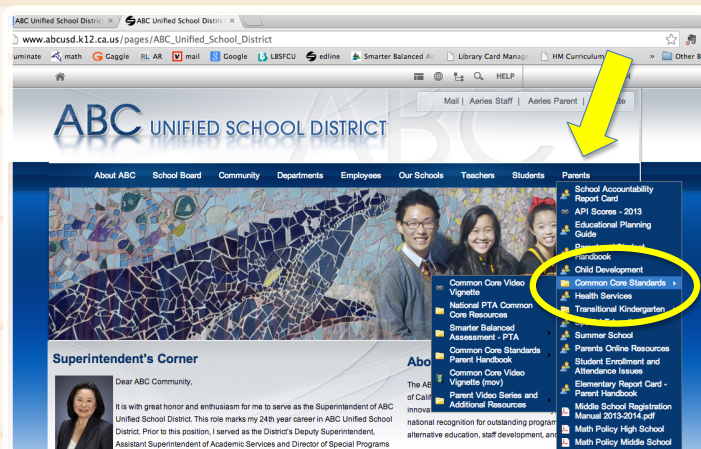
ABC Unified School Distric ×
ABC Unified School Distric ×
www.abcusd.k12.ca.us/pages/ABC_Unified_School_District
uminate math Gaggle AR mail Google LBSFCU edline Smarter Balanced A Library Card Manag HM Curriculum » Other B
HELP
Mail | Aeries Staff | Aeries Parent | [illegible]te
ABC UNIFIED SCHOOL DISTRICT
About ABC School Board Community Departments Employees Our Schools Teachers Students Parents
School Accountability Report Card
API Scores - 2013
Educational Planning Guide
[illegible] Handbook
Child Development
Common Core Standards
Health Services
Transitional Kindergarten
Common Core Video Vignette
National PTA Common Core Resources
Smarter Balanced Assessment - PTA
Common Core Standards Parent Handbook
Common Core Video Vignette (mov)
Parent Video Series and Additional Resources
Summer School
Parents Online Resources
Student Enrollment and Attendance Issues
Elementary Report Card - Parent Handbook
Middle School Registration Manual 2013-2014.pdf
Math Policy High School
Math Policy Middle School
Superintendent's Corner
Dear ABC Community,
It is with great honor and enthusiasm for me to serve as the Superintendent of ABC Unified School District. This role marks my 24th year career in ABC Unified School District. Prior to this position, I served as the District's Deputy Superintendent, Assistant Superintendent of Academic Services and Director of Special Programs
Abo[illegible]
The AB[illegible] of Calif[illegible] innova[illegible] national recognition for outstanding program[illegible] alternative education, staff development, and